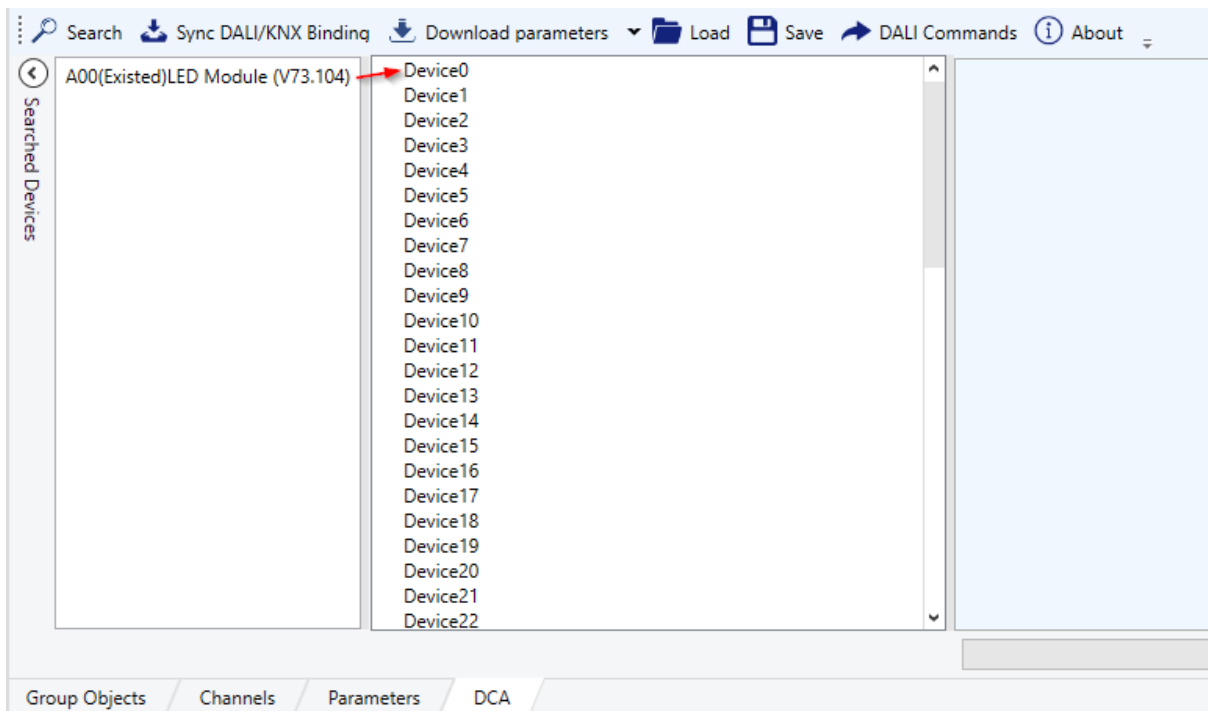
Search Sync DALI/KNX Binding Download parameters Load Save DALI Commands About

Searched Devices

A00(Existed)LED Module (V73.104)

Device0
Device1
Device2
Device3
Device4
Device5
Device6
Device7
Device8
Device9
Device10
Device11
Device12
Device13
Device14
Device15
Device16
Device17
Device18
Device19
Device20
Device21
Device22

Group Objects Channels Parameters DCA